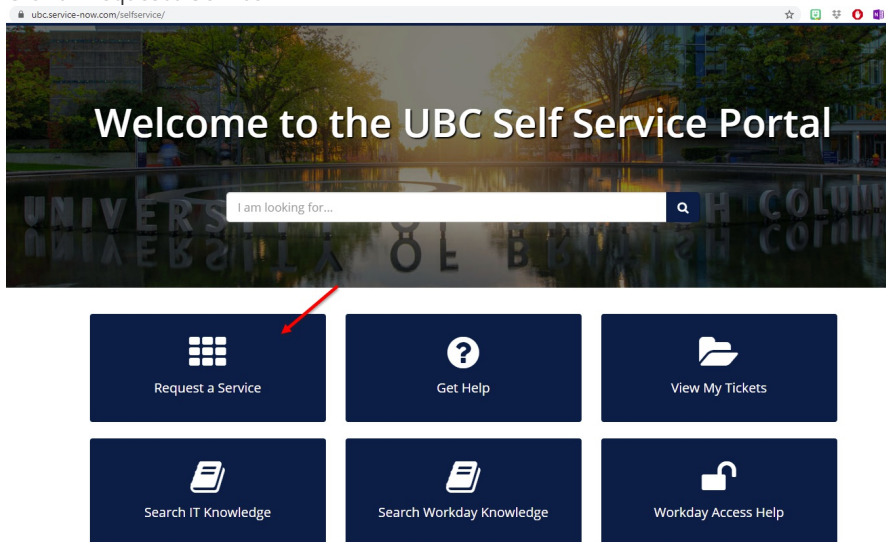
ubc.service-now.com/selfservice/

Welcome to the UBC Self Service Portal

I am looking for...

UNIVERSITY OF BRITISH COLUMBIA

Request a Service

Get Help

View My Tickets

Search IT Knowledge

Search Workday Knowledge

Workday Access Help